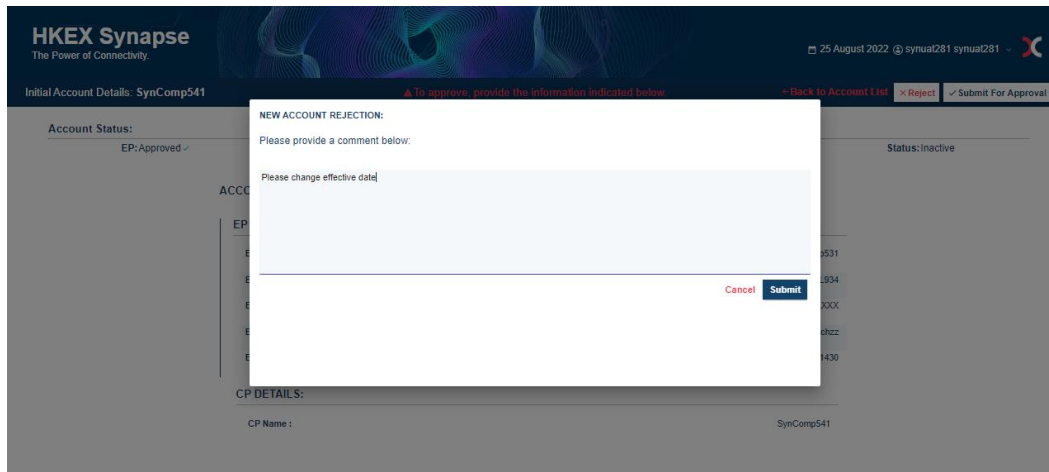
HKEX Synapse
The Power of Connectivity.

25 August 2022 synuat281 synuat281

Initial Account Details: SynComp541

To approve, provide the information indicated below

← Back to Account List × Reject ✓ Submit For Approval

Account Status:

EP: Approved ✓

Status: Inactive

ACC

EP

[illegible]531

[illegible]934

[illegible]XXX

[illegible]chzz

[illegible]1430

NEW ACCOUNT REJECTION:

Please provide a comment below:

Please change effective date

Cancel Submit

CP DETAILS:

CP Name :

SynComp541